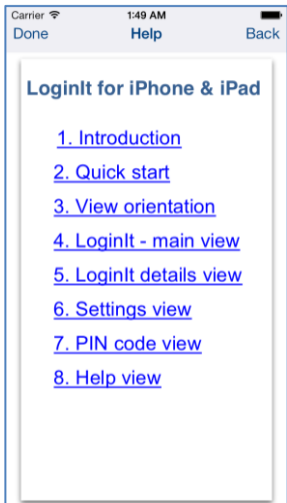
Carrier 1:49 AM

Done Help Back

LoginIt for iPhone & iPad

1. Introduction
2. Quick start
3. View orientation
4. LoginIt - main view
5. LoginIt details view
6. Settings view
7. PIN code view
8. Help view